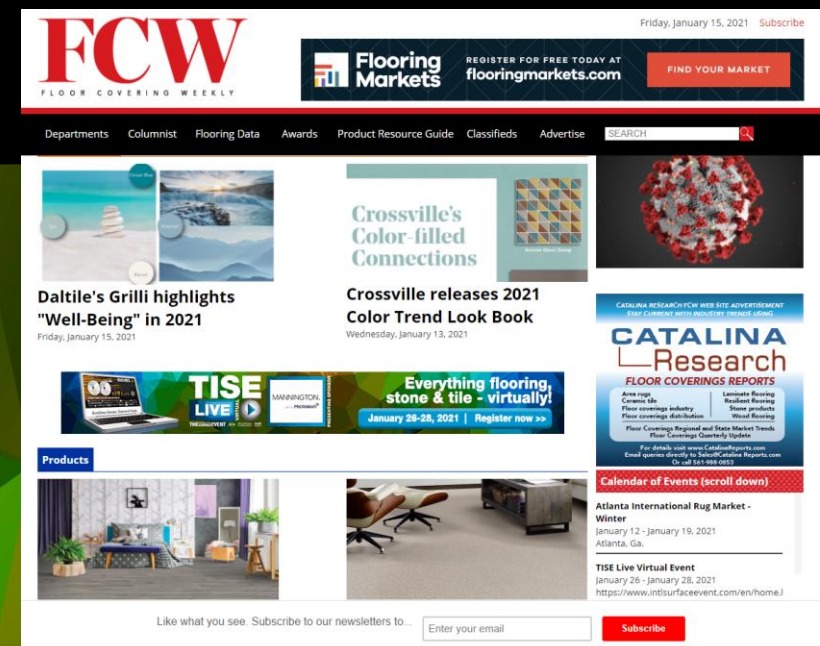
FCW
FLOOR COVERING WEEKLY

Friday, January 15, 2021 Subscribe

Flooring Markets
REGISTER FOR FREE TODAY AT flooringmarkets.com
FIND YOUR MARKET

Departments Columnist Flooring Data Awards Product Resource Guide Classifieds Advertise SEARCH

Daltile's Grilli highlights "Well-Being" in 2021
Friday, January 15, 2021

Crossville's Color-filled Connections

Crossville releases 2021 Color Trend Look Book
Wednesday, January 13, 2021

TISE LIVE
MANNINGTON
Everything flooring, stone & tile - virtually!
January 26-28, 2021 | Register now >>

CATALINA RESEARCH FCW WEB SITE ADVERTISEMENT
STAY CURRENT WITH INDUSTRY TRENDS USING
CATALINA Research
FLOOR COVERINGS REPORTS
Area rugs
Ceramic tile
Floor coverings industry
Floor coverings distribution
Laminate flooring
Resilient flooring
Stone products
Wood flooring
Floor Coverings Regional and State Market Trends
Floor Coverings Quarterly Update
For details visit www.CatalinaReports.com
Email queries directly to Sales@Catalina Reports.com
Or call 561-998-0853

Calendar of Events (scroll down)

Atlanta International Rug Market - Winter
January 12 - January 19, 2021
Atlanta, Ga.

TISE Live Virtual Event
January 26 - January 28, 2021
https://www.intlsurfaceevent.com/en/home.l

Products

Like what you see. Subscribe to our newsletters to...
Enter your email
Subscribe